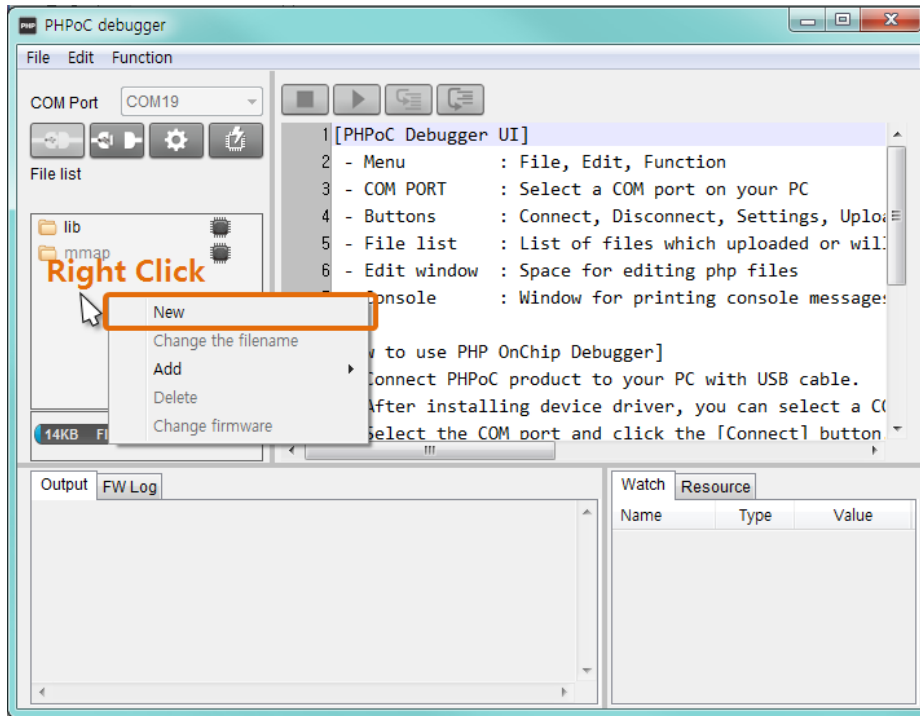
PHPoC debugger

File Edit Function

COM Port COM19

File list

lib
mmap

Right Click

New
Change the filename
Add
Delete
Change firmware

14KB Fl

1 [PHPoC Debugger UI]
2 - Menu : File, Edit, Function
3 - COM PORT : Select a COM port on your PC
4 - Buttons : Connect, Disconnect, Settings, Uplo
5 - File list : List of files which uploaded or wil
6 - Edit window : Space for editing php files
7 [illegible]onsole : Window for printing console message

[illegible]w to use PHP OnChip Debugger]
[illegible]onnect PHPoC product to your PC with USB cable.
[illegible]After installing device driver, you can select a C
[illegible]elect the COM port and click the [Connect] button

Output FW Log

Watch Resource

Name Type Value